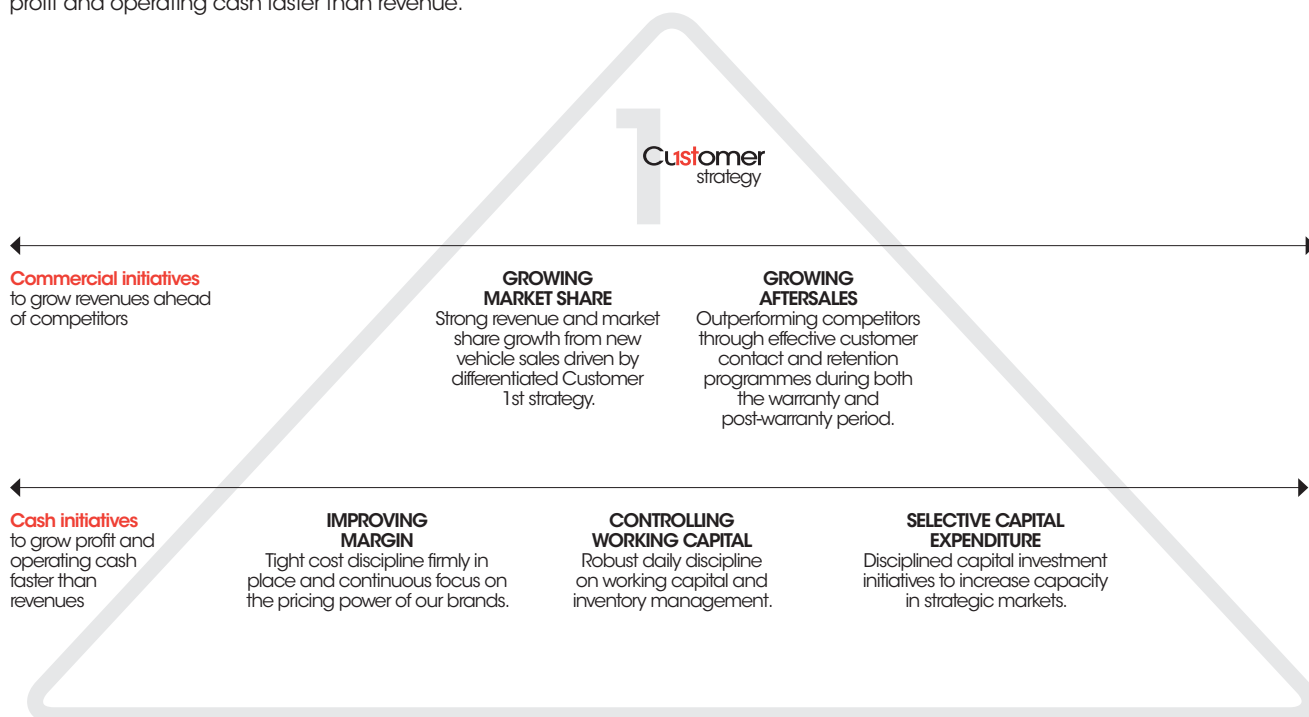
profit and operating cash faster than revenue.

1 Cu1stomer strategy

Commercial initiatives to grow revenues ahead of competitors

GROWING MARKET SHARE
Strong revenue and market share growth from new vehicle sales driven by differentiated Customer 1st strategy.

GROWING AFTERSALES
Outperforming competitors through effective customer contact and retention programmes during both the warranty and post-warranty period.

Cash initiatives to grow profit and operating cash faster than revenues

IMPROVING MARGIN
Tight cost discipline firmly in place and continuous focus on the pricing power of our brands.

CONTROLLING WORKING CAPITAL
Robust daily discipline on working capital and inventory management.

SELECTIVE CAPITAL EXPENDITURE
Disciplined capital investment initiatives to increase capacity in strategic markets.